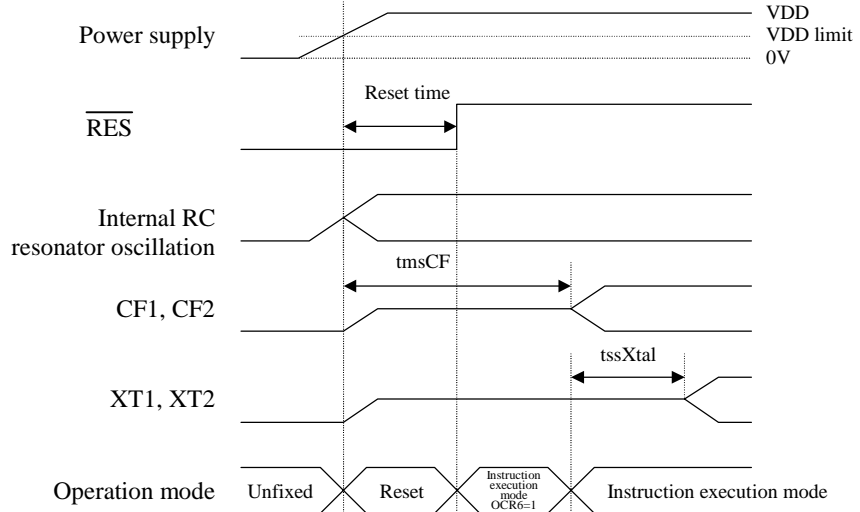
Power supply

VDD
VDD limit
0V

Reset time

$\overline{RES}$

Internal RC resonator oscillation

tmsCF

CF1, CF2

tssXtal

XT1, XT2

Operation mode

Unfixed

Reset

Instruction execution mode OCR6=1

Instruction execution mode